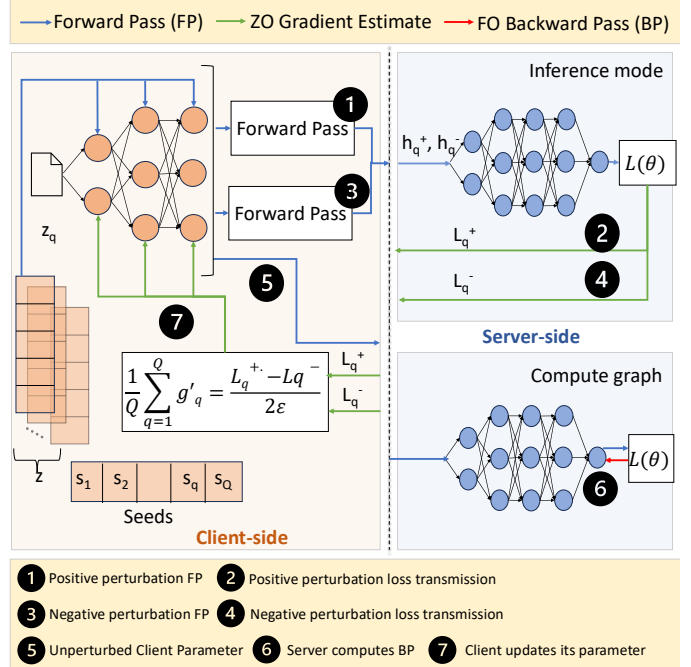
Forward Pass (FP) ZO Gradient Estimate FO Backward Pass (BP)

1 Forward Pass

3 Forward Pass

$z_q$

5

7

$\frac{1}{Q}\sum_{q=1}^{Q} g'_q = \frac{L_q^{+.} - Lq^-}{2\varepsilon}$

$L_q^+$

$L_q^-$

z

| $s_1$ | $s_2$ | | $s_q$ | $s_Q$ |
|---|---|---|---|---|

Seeds

Client-side

Inference mode

$h_q^+$, $h_q^-$

$L(\theta)$

$L_q^+$ 2

$L_q^-$ 4

Server-side

Compute graph

$L(\theta)$

6

1 Positive perturbation FP 2 Positive perturbation loss transmission

3 Negative perturbation FP 4 Negative perturbation loss transmission

5 Unperturbed Client Parameter 6 Server computes BP 7 Client updates its parameter